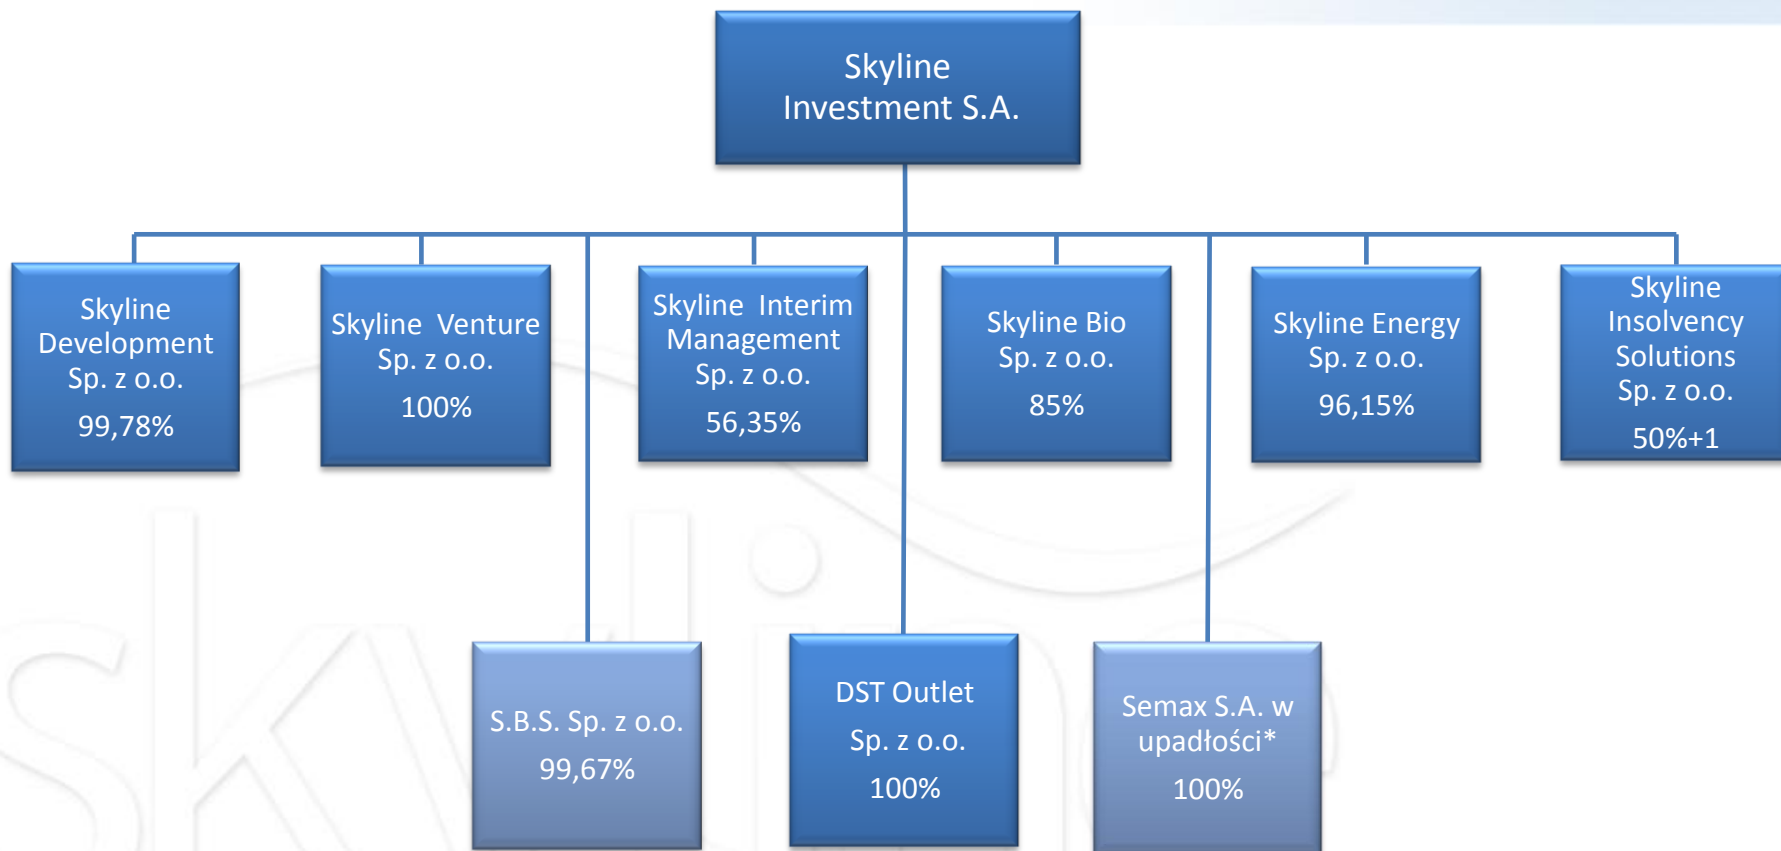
Skyline Investment S.A.

Skyline Development Sp. z o.o.
99,78%

Skyline Venture Sp. z o.o.
100%

Skyline Interim Management Sp. z o.o.
56,35%

Skyline Bio Sp. z o.o.
85%

Skyline Energy Sp. z o.o.
96,15%

Skyline Insolvency Solutions Sp. z o.o.
50%+1

S.B.S. Sp. z o.o.
99,67%

DST Outlet Sp. z o.o.
100%

Semax S.A. w upadłości*
100%